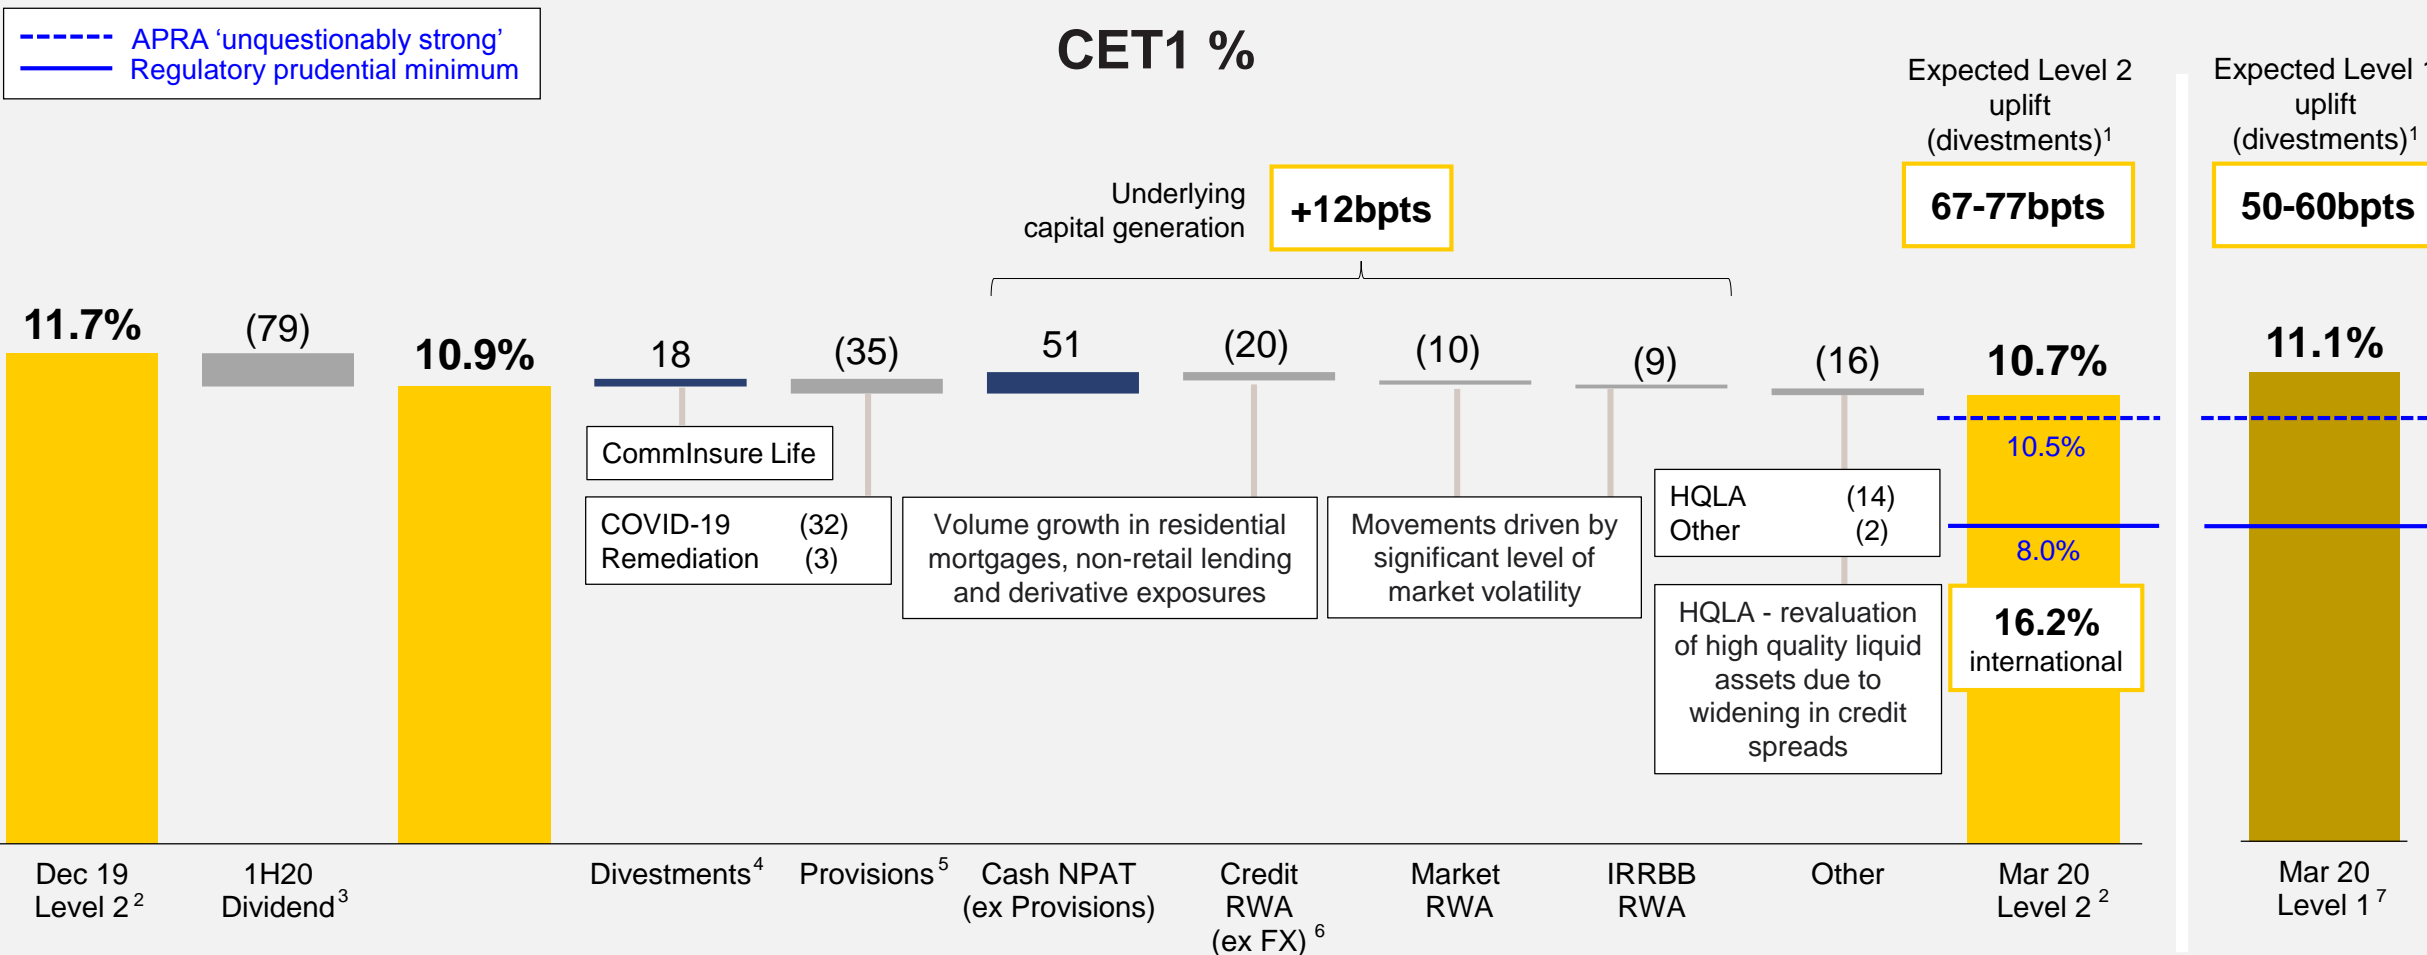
APRA 'unquestionably strong'
Regulatory prudential minimum

CET1 %

Expected Level 2 uplift (divestments)$^1$

67-77bpts

Expected Level 1 uplift (divestments)$^1$

50-60bpts

Underlying capital generation

+12bpts

11.7%

(79)

10.9%

18

(35)

51

(20)

(10)

(9)

(16)

10.7%

11.1%

CommInsure Life

COVID-19 (32)
Remediation (3)

Volume growth in residential mortgages, non-retail lending and derivative exposures

Movements driven by significant level of market volatility

HQLA (14)
Other (2)

HQLA - revaluation of high quality liquid assets due to widening in credit spreads

10.5%

8.0%

16.2%
international

Dec 19 Level 2$^2$

1H20 Dividend$^3$

Divestments$^4$

Provisions$^5$

Cash NPAT (ex Provisions)

Credit RWA (ex FX)$^6$

Market RWA

IRRBB RWA

Other

Mar 20 Level 2$^2$

Mar 20 Level 1$^7$